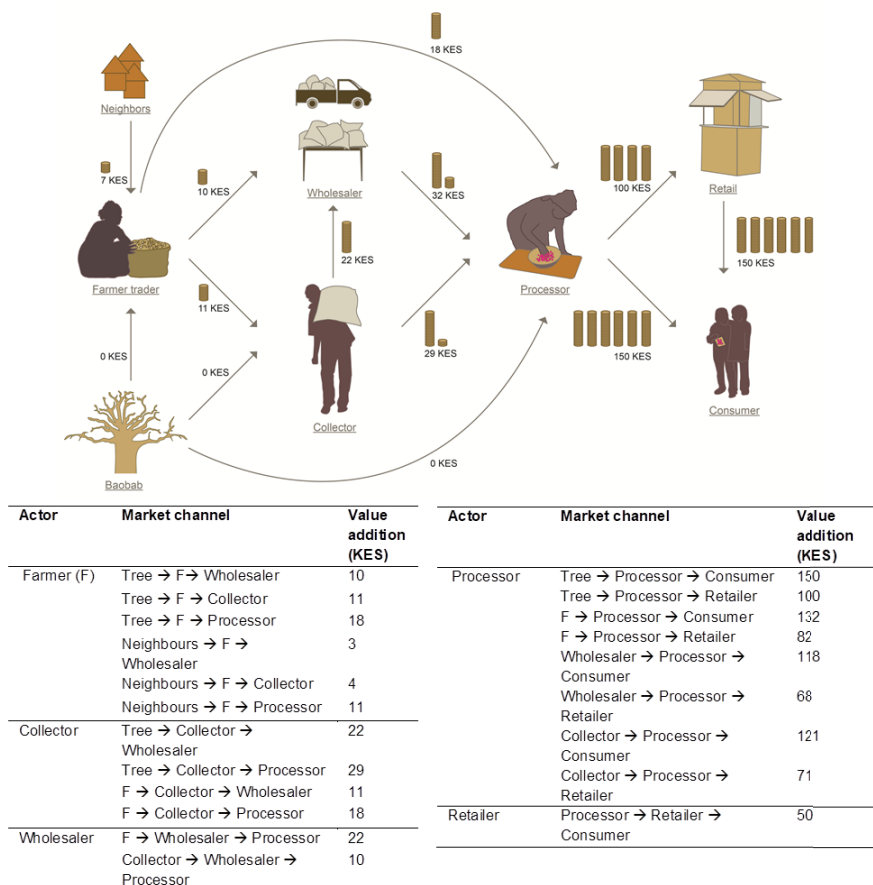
18 KES

Neighbors

7 KES

10 KES

Wholesaler

32 KES

100 KES

Retail

22 KES

150 KES

Farmer trader

11 KES

Processor

0 KES

0 KES

29 KES

150 KES

Collector

Consumer

0 KES

Baobab

| Actor | Market channel | Value addition (KES) |
|---|---|---|
| Farmer (F) | Tree → F→ Wholesaler | 10 |
| | Tree → F → Collector | 11 |
| | Tree → F → Processor | 18 |
| | Neighbours → F → Wholesaler | 3 |
| | Neighbours → F → Collector | 4 |
| | Neighbours → F → Processor | 11 |
| Collector | Tree → Collector → Wholesaler | 22 |
| | Tree → Collector → Processor | 29 |
| | F → Collector → Wholesaler | 11 |
| | F → Collector → Processor | 18 |
| Wholesaler | F → Wholesaler → Processor | 22 |
| | Collector → Wholesaler → Processor | 10 |

| Actor | Market channel | Value addition (KES) |
|---|---|---|
| Processor | Tree → Processor → Consumer | 150 |
| | Tree → Processor → Retailer | 100 |
| | F → Processor → Consumer | 132 |
| | F → Processor → Retailer | 82 |
| | Wholesaler → Processor → Consumer | 118 |
| | Wholesaler → Processor → Retailer | 68 |
| | Collector → Processor → Consumer | 121 |
| | Collector → Processor → Retailer | 71 |
| Retailer | Processor → Retailer → Consumer | 50 |